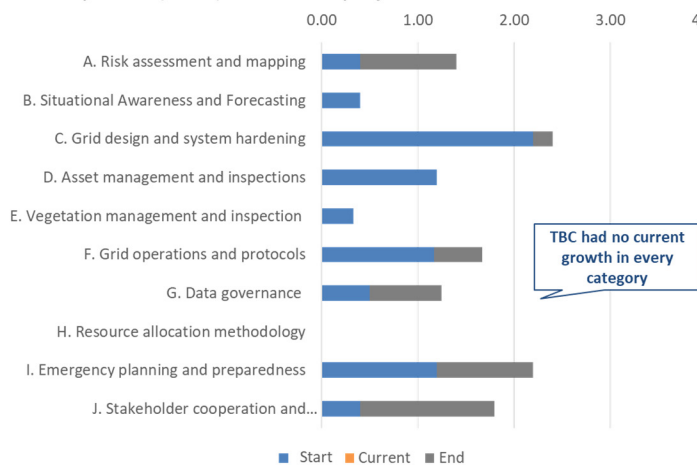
0.00
1.00
2.00
3.00
4

A. Risk assessment and mapping
B. Situational Awareness and Forecasting
C. Grid design and system hardening
D. Asset management and inspections
E. Vegetation management and inspection
F. Grid operations and protocols
G. Data governance
H. Resource allocation methodology
I. Emergency planning and preparedness
J. Stakeholder cooperation and...

TBC had no current growth in every category

Start Current End